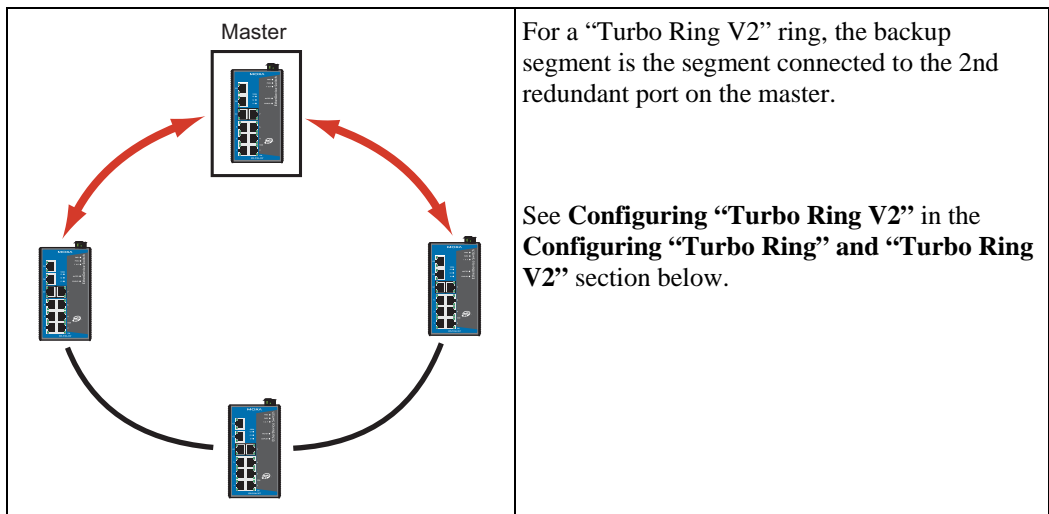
| Master | For a “Turbo Ring V2” ring, the backup segment is the segment connected to the 2nd redundant port on the master.<br><br>See **Configuring “Turbo Ring V2”** in the **Configuring “Turbo Ring” and “Turbo Ring V2”** section below. |
|---|---|